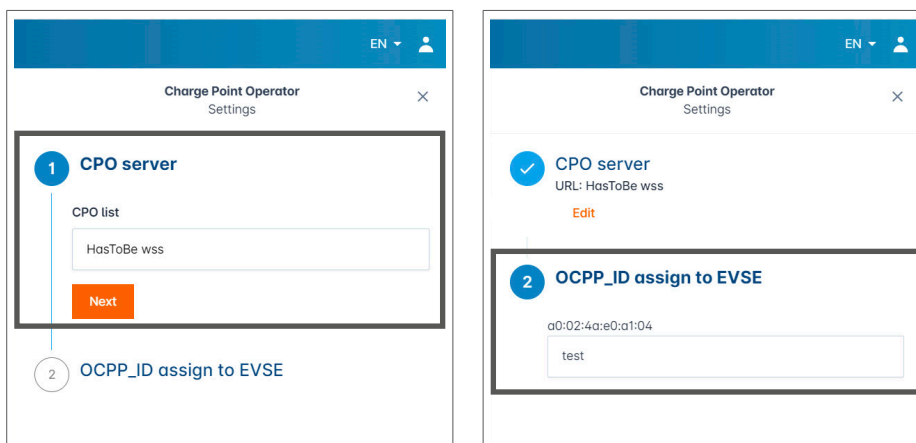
EN

Charge Point Operator
Settings

×

1 CPO server

CPO list

HasToBe wss

Next

2 OCPP_ID assign to EVSE

EN

Charge Point Operator
Settings

×

CPO server
URL: HasToBe wss

Edit

2 OCPP_ID assign to EVSE

a0:02:4a:e0:a1:04

test